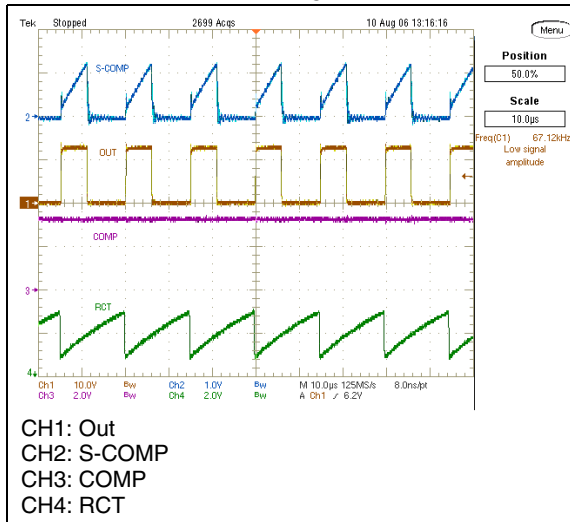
Tek Stopped 2699 Acqs 10 Aug 06 13:16:16

Menu

Position
50.0%

Scale
10.0μs

Freq(C1) 67.12kHz
Low signal amplitude

S-COMP

2

OUT

1

COMP

3

RCT

4

Ch1 10.0V Bw Ch2 1.0V Bw M 10.0μs 125MS/s 8.0ns/pt
Ch3 2.0V Bw Ch4 2.0V Bw A Ch1 ⁄ 6.2V

CH1: Out
CH2: S-COMP
CH3: COMP
CH4: RCT